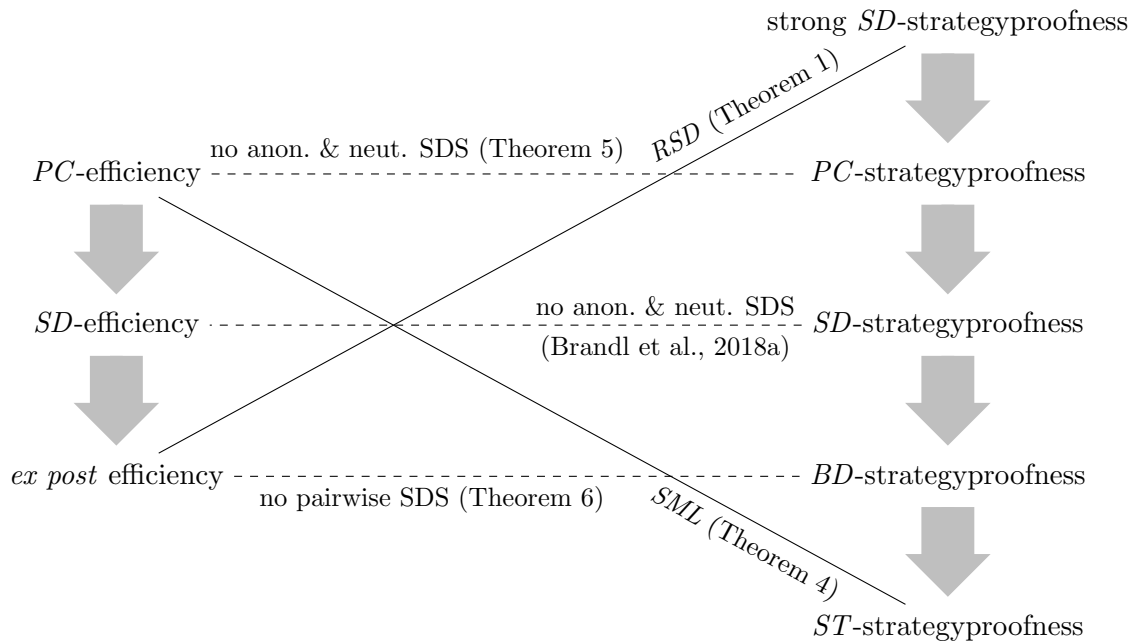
strong $SD$-strategyproofness

$RSD$ (Theorem 1)

no anon. & neut. SDS (Theorem 5)

$PC$-efficiency

$PC$-strategyproofness

$SD$-efficiency

no anon. & neut. SDS (Brandl et al., 2018a)

$SD$-strategyproofness

$ex\ post$ efficiency

$BD$-strategyproofness

no pairwise SDS (Theorem 6)

$SML$ (Theorem 4)

$ST$-strategyproofness